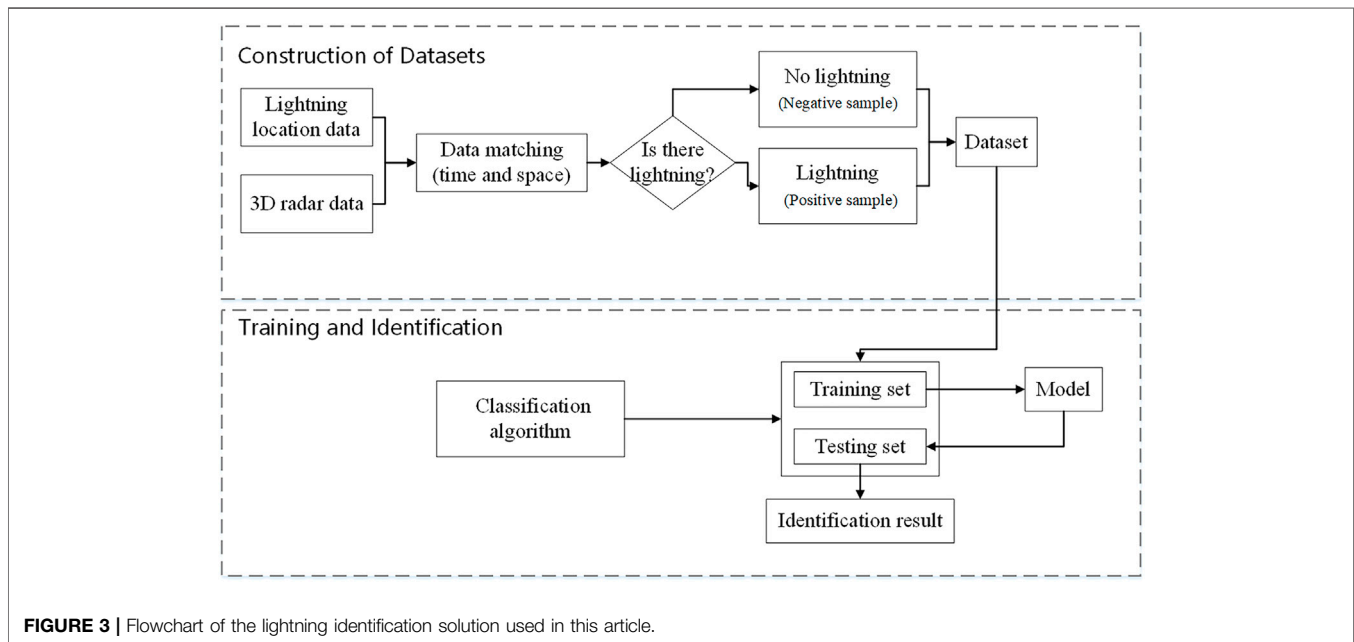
Construction of Datasets

Lightning location data

3D radar data

Data matching (time and space)

Is there lightning?

No lightning (Negative sample)

Lightning (Positive sample)

Dataset

Training and Identification

Classification algorithm

Training set

Testing set

Model

Identification result

**FIGURE 3 |** Flowchart of the lightning identification solution used in this article.